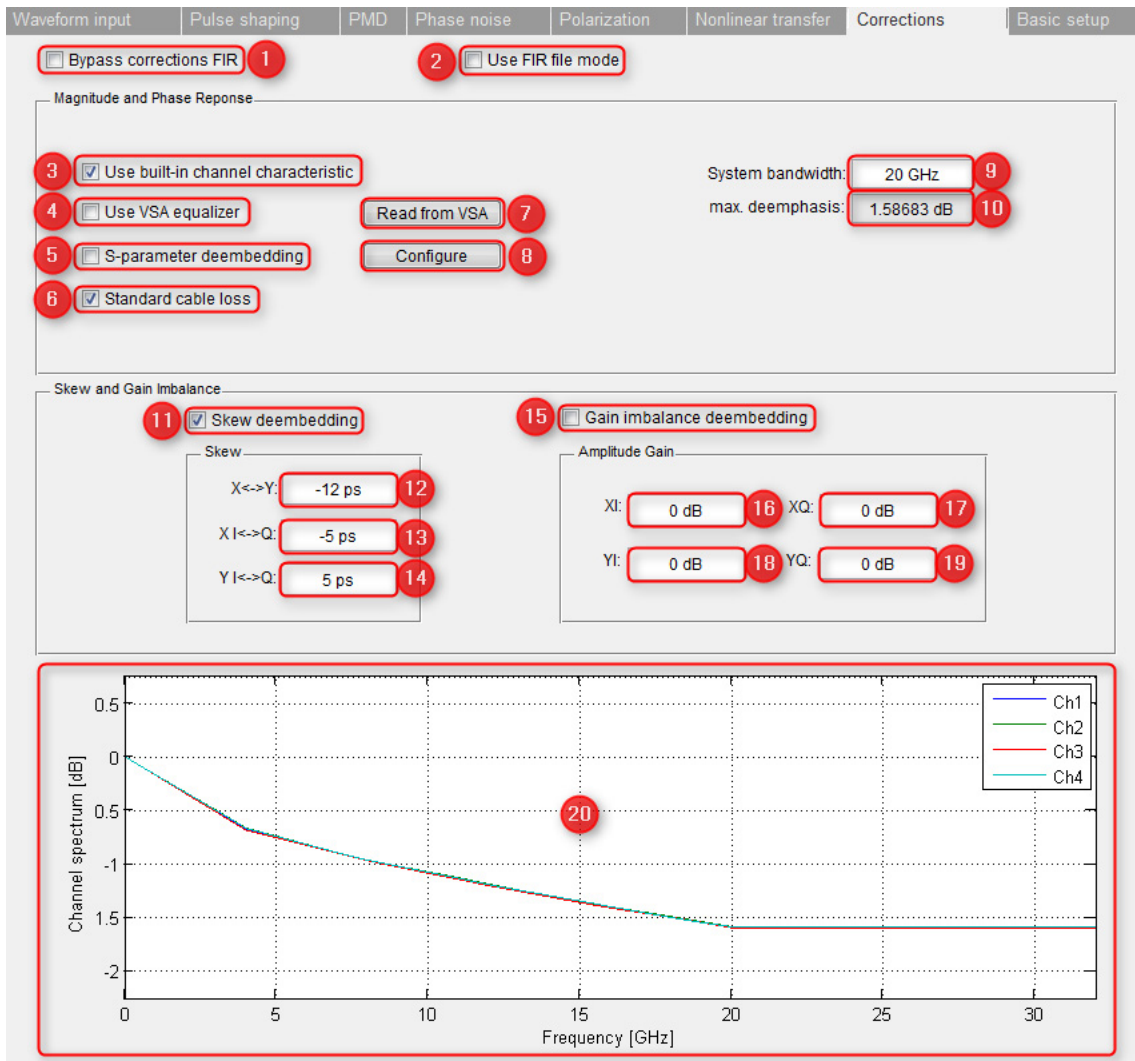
Waveform input | Pulse shaping | PMD | Phase noise | Polarization | Nonlinear transfer | Corrections | Basic setup

Bypass corrections FIR 1
2 Use FIR file mode

Magnitude and Phase Reponse

3 Use built-in channel characteristic
4 Use VSA equalizer
5 S-parameter deembedding
6 Standard cable loss

Read from VSA 7
Configure 8

System bandwidth: 20 GHz 9
max. deemphasis: 1.58683 dB 10

Skew and Gain Imbalance

11 Skew deembedding

Skew
X<-->Y: -12 ps 12
X I<->Q: -5 ps 13
Y I<->Q: 5 ps 14

15 Gain imbalance deembedding

Amplitude Gain
XI: 0 dB 16
XQ: 0 dB 17
YI: 0 dB 18
YQ: 0 dB 19

20

Ch1
Ch2
Ch3
Ch4

0.5
0
0.5
-1
1.5
-2

Channel spectrum [dB]

0 5 10 15 20 25 30
Frequency [GHz]